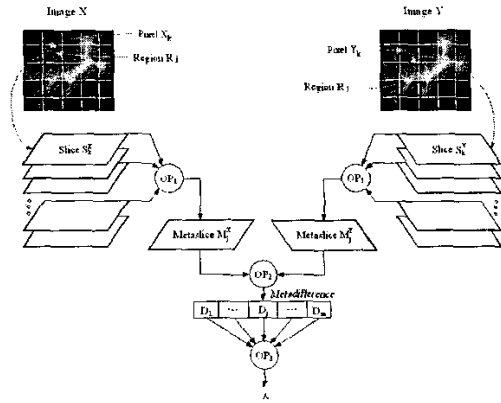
Image X

Pixel $X_k$

Region $R_j$

Image Y

Pixel $Y_k$

Region $R_j$

Slice $S_k^X$

$OP_1$

Slice $S_k^Y$

$OP_1$

Metaslice $M_j^X$

Metaslice $M_j^Y$

$OP_2$

Metadifference

$D_1$ | ... | $D_j$ | ... | $D_m$

$OP_3$

Δ